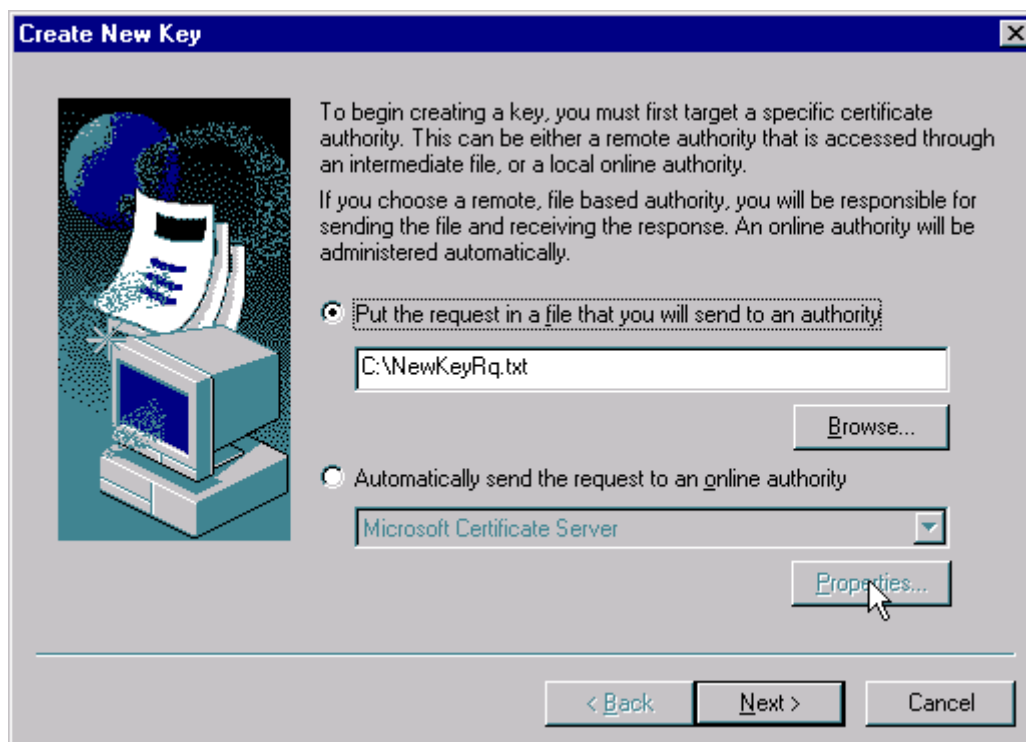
Create New Key

To begin creating a key, you must first target a specific certificate authority. This can be either a remote authority that is accessed through an intermediate file, or a local online authority.

If you choose a remote, file based authority, you will be responsible for sending the file and receiving the response. An online authority will be administered automatically.

Put the request in a file that you will send to an authority

C:\NewKeyRq.txt

Browse...

Automatically send the request to an online authority

Microsoft Certificate Server

Properties...

< Back

Next >

Cancel